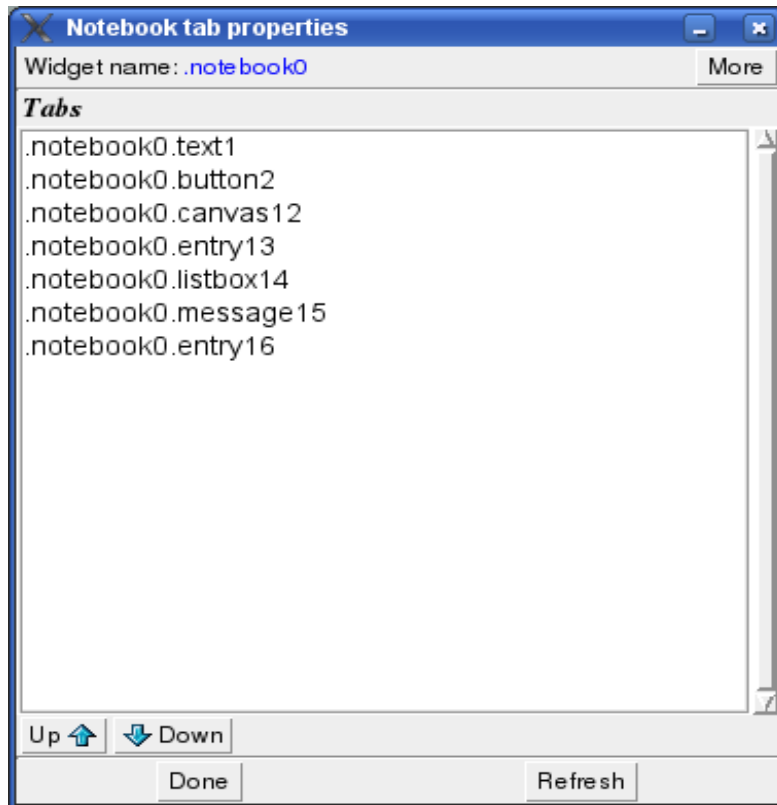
Notebook tab properties

Widget name: .notebook0

More

Tabs

.notebook0.text1
.notebook0.button2
.notebook0.canvas12
.notebook0.entry13
.notebook0.listbox14
.notebook0.message15
.notebook0.entry16

Up

Down

Done

Refresh